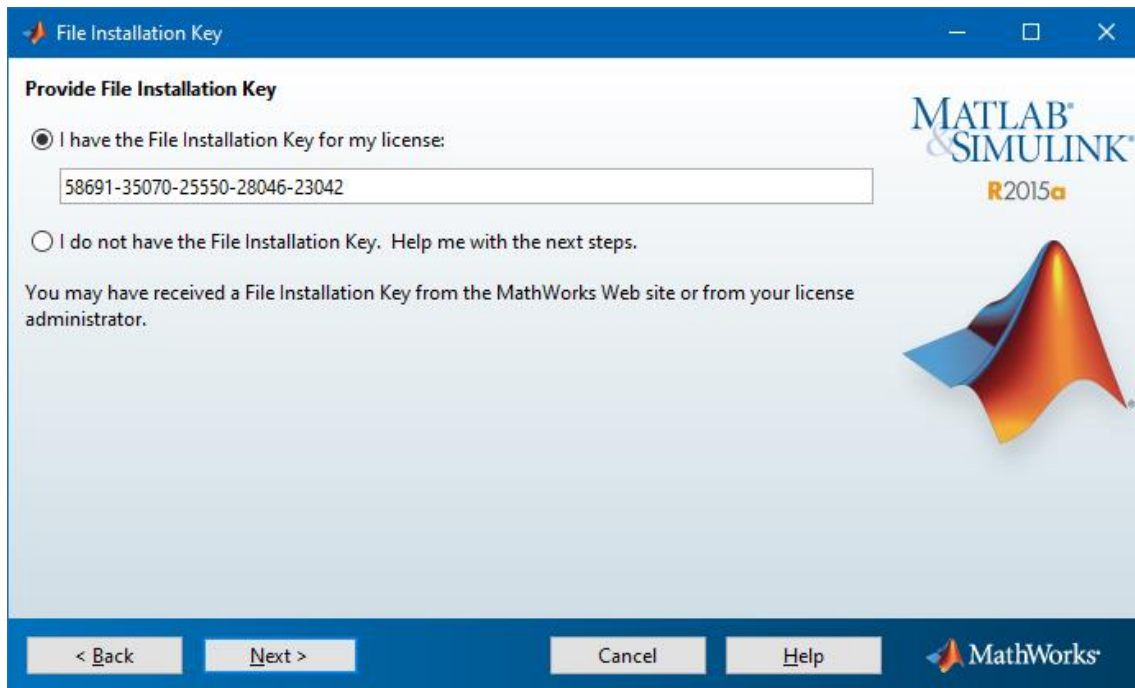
File Installation Key

Provide File Installation Key

I have the File Installation Key for my license:

58691-35070-25550-28046-23042

I do not have the File Installation Key. Help me with the next steps.

You may have received a File Installation Key from the MathWorks Web site or from your license administrator.

MATLAB®
&SIMULINK®
R2015a

< Back
Next >
Cancel
Help

MathWorks®